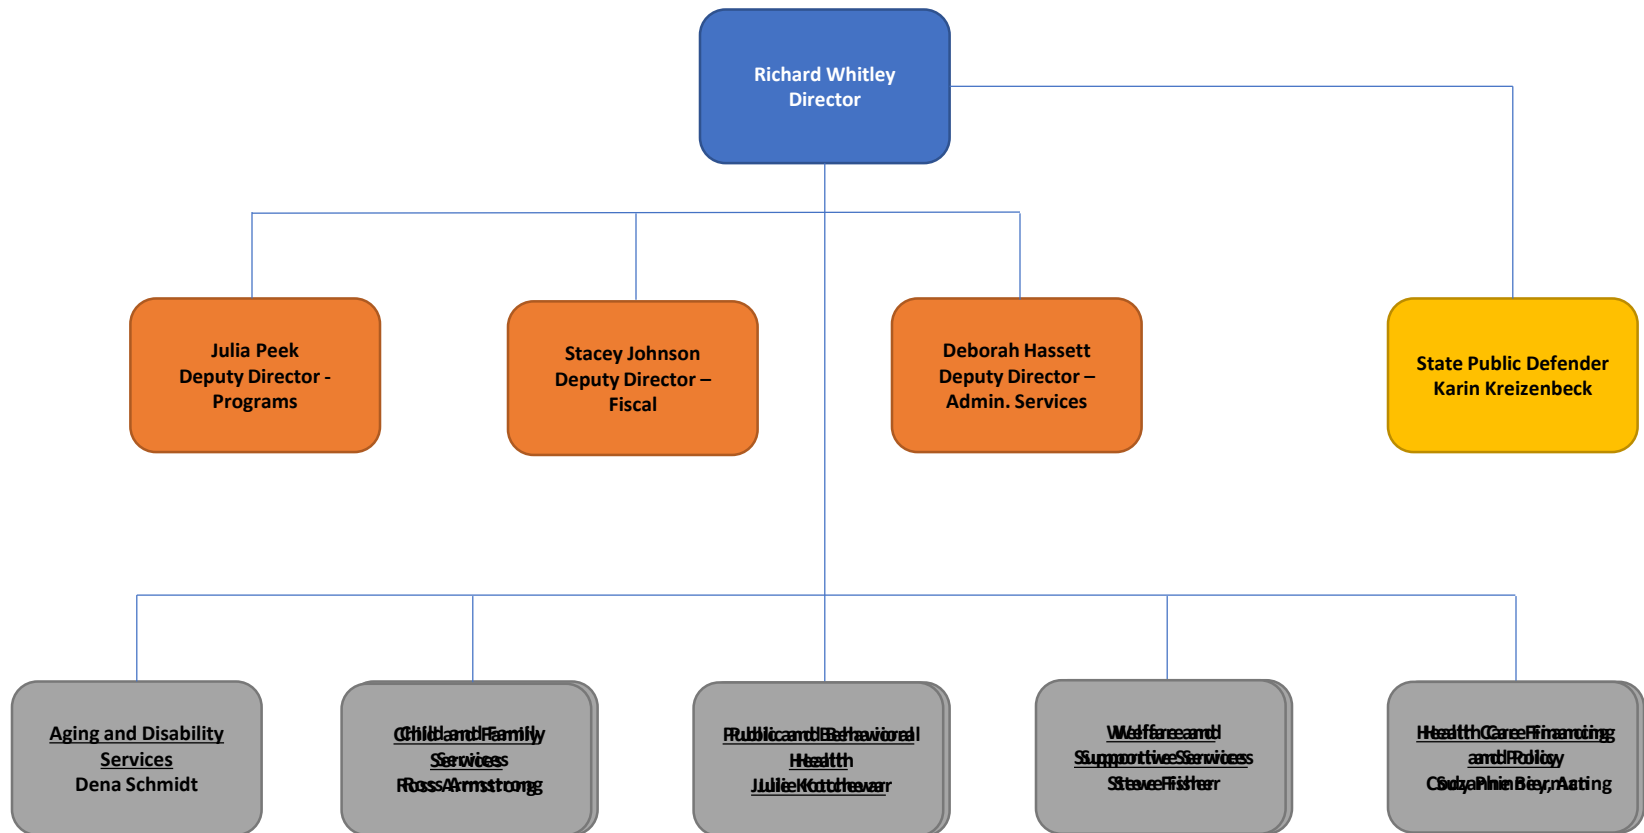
Richard Whitley
Director

Julia Peek
Deputy Director - Programs

Stacey Johnson
Deputy Director – Fiscal

Deborah Hassett
Deputy Director – Admin. Services

State Public Defender
Karin Kreizenbeck

Aging and Disability Services
Dena Schmidt

Child and Family Services
Ross Armstrong

Public and Behavioral Health
Julie Kotchevar

Welfare and Supportive Services
Steve Fisher

Health Care Financing and Policy
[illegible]